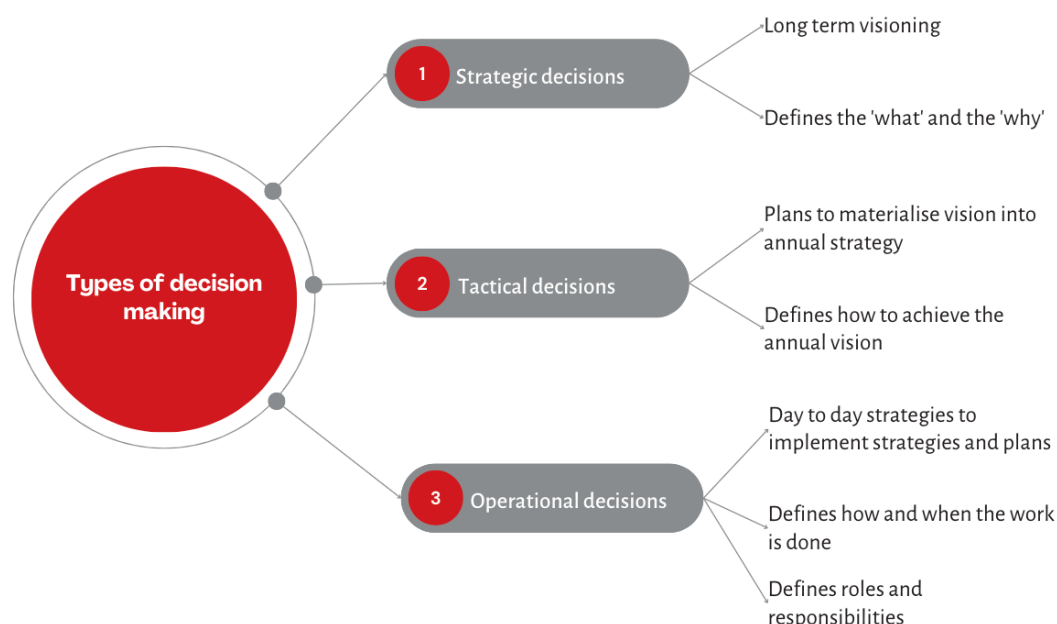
Types of decision making

1 Strategic decisions

Long term visioning

Defines the 'what' and the 'why'

2 Tactical decisions

Plans to materialise vision into annual strategy

Defines how to achieve the annual vision

3 Operational decisions

Day to day strategies to implement strategies and plans

Defines how and when the work is done

Defines roles and responsibilities